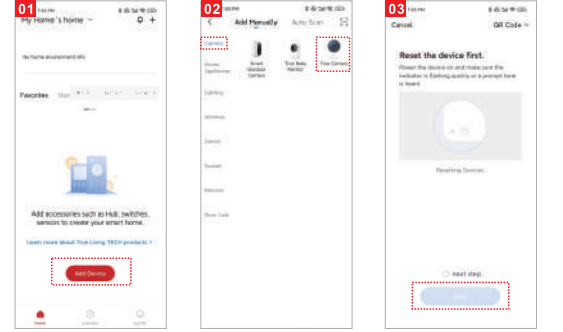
01

My Home's home

No home environment info

Favorites

Add accessories such as Hub, switches, sensors to create your smart home.

Learn more about True Living TECH products >

Add Device

Home

02

Add Manually

Auto Scan

Camera

Home Appliances

Lighting

Gateway

Switch

Socket

Sensor

Door Lock

Smart Outdoor Camera

True Baby Monitor

Fixe Camera

03

Cancel

QR Code

Reset the device first.

Reset the device on and make sure the indicator is flashing quickly or a prompt tone is heard

Resetting Devices

Next step

Next